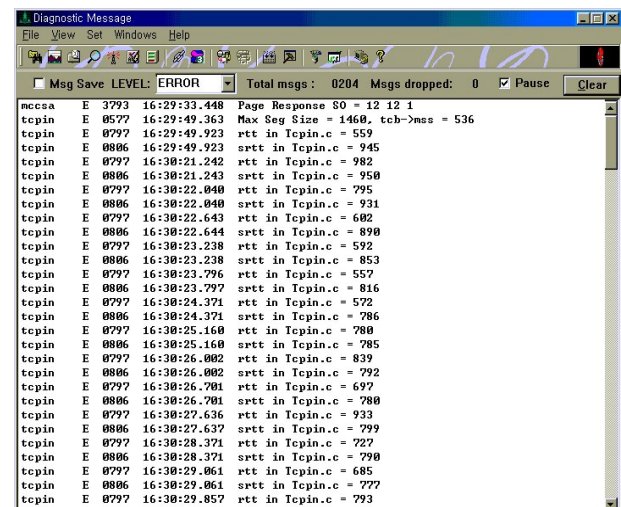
Diagnostic Message

File View Set Windows Help

Msg Save LEVEL: ERROR Total msgs : 0204 Msgs dropped: 0 Pause Clear

| | | | | |
|---|---|---|---|---|
| mccsa | E | 3793 | 16:29:33.448 | Page Response SO = 12 12 1 |
| tcpin | E | 0577 | 16:29:49.363 | Max Seg Size = 1460, tcb->mss = 536 |
| tcpin | E | 0797 | 16:29:49.923 | rtt in Tcpin.c = 559 |
| tcpin | E | 0806 | 16:29:49.923 | srtt in Tcpin.c = 945 |
| tcpin | E | 0797 | 16:30:21.242 | rtt in Tcpin.c = 982 |
| tcpin | E | 0806 | 16:30:21.243 | srtt in Tcpin.c = 950 |
| tcpin | E | 0797 | 16:30:22.040 | rtt in Tcpin.c = 795 |
| tcpin | E | 0806 | 16:30:22.040 | srtt in Tcpin.c = 931 |
| tcpin | E | 0797 | 16:30:22.643 | rtt in Tcpin.c = 602 |
| tcpin | E | 0806 | 16:30:22.644 | srtt in Tcpin.c = 890 |
| tcpin | E | 0797 | 16:30:23.238 | rtt in Tcpin.c = 592 |
| tcpin | E | 0806 | 16:30:23.238 | srtt in Tcpin.c = 853 |
| tcpin | E | 0797 | 16:30:23.796 | rtt in Tcpin.c = 557 |
| tcpin | E | 0806 | 16:30:23.797 | srtt in Tcpin.c = 816 |
| tcpin | E | 0797 | 16:30:24.371 | rtt in Tcpin.c = 572 |
| tcpin | E | 0806 | 16:30:24.371 | srtt in Tcpin.c = 786 |
| tcpin | E | 0797 | 16:30:25.160 | rtt in Tcpin.c = 780 |
| tcpin | E | 0806 | 16:30:25.160 | srtt in Tcpin.c = 785 |
| tcpin | E | 0797 | 16:30:26.002 | rtt in Tcpin.c = 839 |
| tcpin | E | 0806 | 16:30:26.002 | srtt in Tcpin.c = 792 |
| tcpin | E | 0797 | 16:30:26.701 | rtt in Tcpin.c = 697 |
| tcpin | E | 0806 | 16:30:26.701 | srtt in Tcpin.c = 780 |
| tcpin | E | 0797 | 16:30:27.636 | rtt in Tcpin.c = 933 |
| tcpin | E | 0806 | 16:30:27.637 | srtt in Tcpin.c = 799 |
| tcpin | E | 0797 | 16:30:28.371 | rtt in Tcpin.c = 727 |
| tcpin | E | 0806 | 16:30:28.371 | srtt in Tcpin.c = 790 |
| tcpin | E | 0797 | 16:30:29.061 | rtt in Tcpin.c = 685 |
| tcpin | E | 0806 | 16:30:29.061 | srtt in Tcpin.c = 777 |
| tcpin | E | 0797 | 16:30:29.857 | rtt in Tcpin.c = 793 |